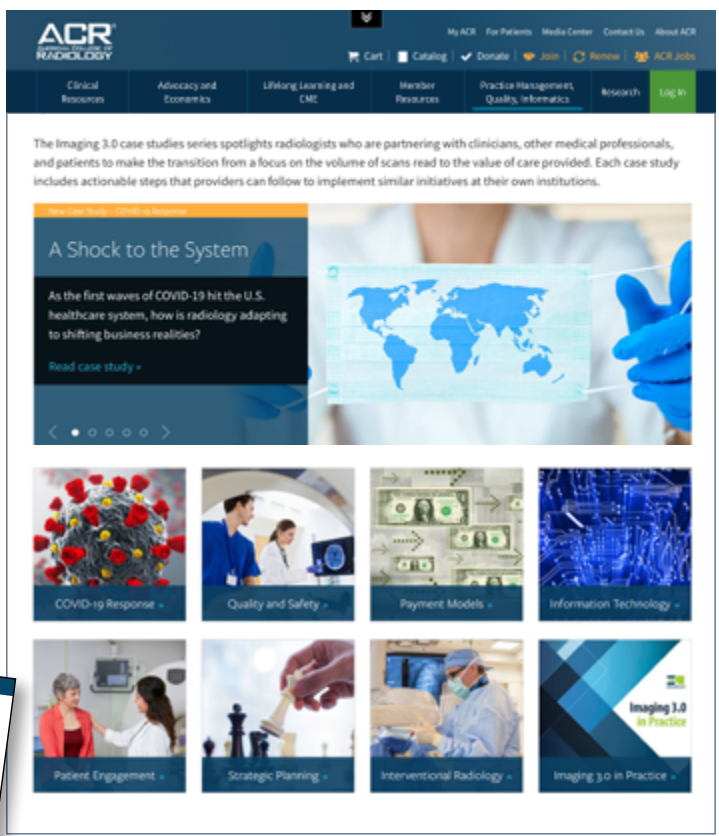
ACR AMERICAN COLLEGE OF RADIOLOGY

My ACR For Patients Media Center Contact Us About ACR

Cart Catalog Donate Join Renew ACR Jobs

Clinical Resources | Advocacy and Economics | Lifelong Learning and CME | Member Resources | Practice Management, Quality, Informatics | Research | Log In

The Imaging 3.0 case studies series spotlights radiologists who are partnering with clinicians, other medical professionals, and patients to make the transition from a focus on the volume of scans read to the value of care provided. Each case study includes actionable steps that providers can follow to implement similar initiatives at their own institutions.

New Case Study – COVID-19 Response

A Shock to the System

As the first waves of COVID-19 hit the U.S. healthcare system, how is radiology adapting to shifting business realities?

Read case study »

COVID-19 Response »

Quality and Safety »

Payment Models »

Information Technology »

Patient Engagement »

Strategic Planning »

Interventional Radiology »

Imaging 3.0 in Practice

Imaging 3.0 in Practice »